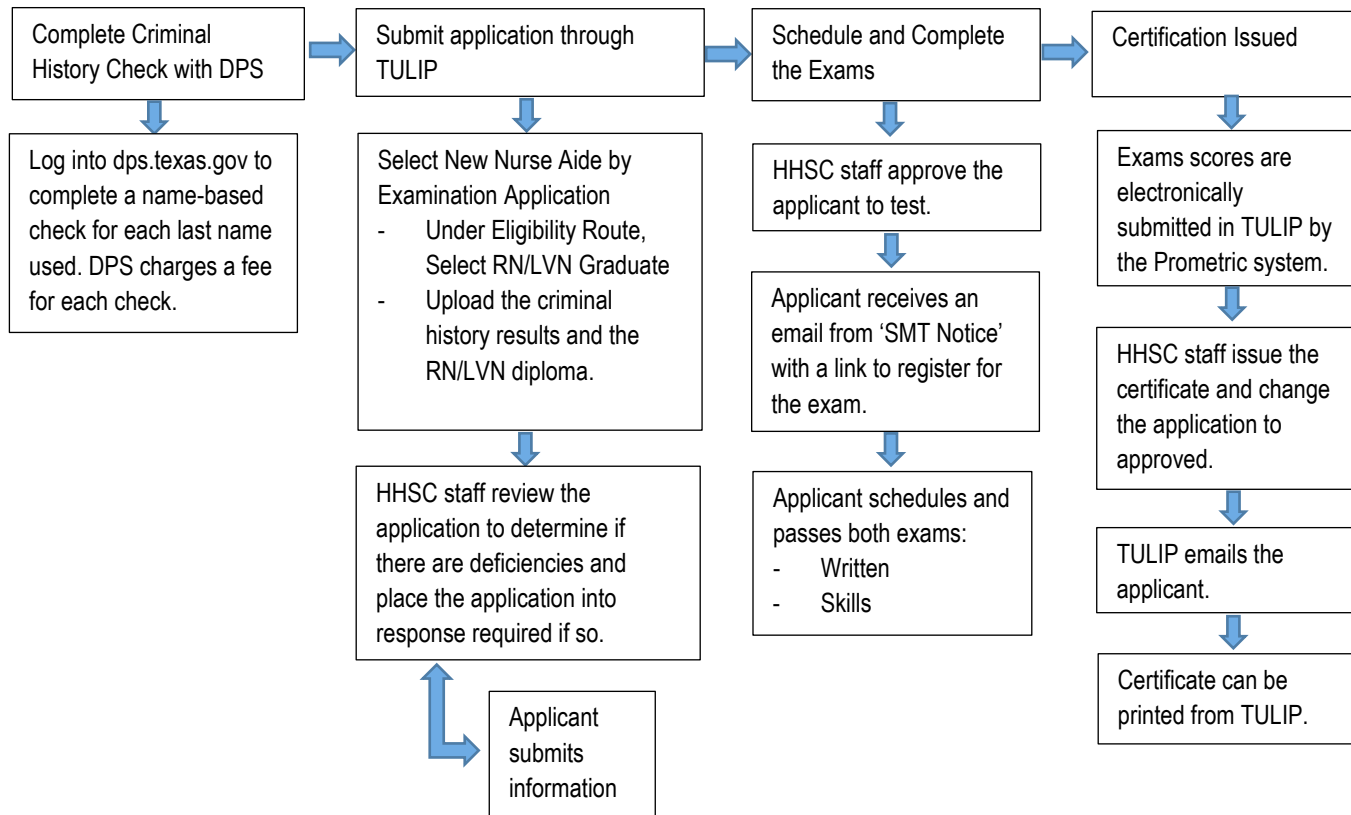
Complete Criminal History Check with DPS

Log into dps.texas.gov to complete a name-based check for each last name used. DPS charges a fee for each check.

Submit application through TULIP

Select New Nurse Aide by Examination Application
- Under Eligibility Route, Select RN/LVN Graduate
- Upload the criminal history results and the RN/LVN diploma.

HHSC staff review the application to determine if there are deficiencies and place the application into response required if so.

Applicant submits information

Schedule and Complete the Exams

HHSC staff approve the applicant to test.

Applicant receives an email from 'SMT Notice' with a link to register for the exam.

Applicant schedules and passes both exams:
- Written
- Skills

Certification Issued

Exams scores are electronically submitted in TULIP by the Prometric system.

HHSC staff issue the certificate and change the application to approved.

TULIP emails the applicant.

Certificate can be printed from TULIP.